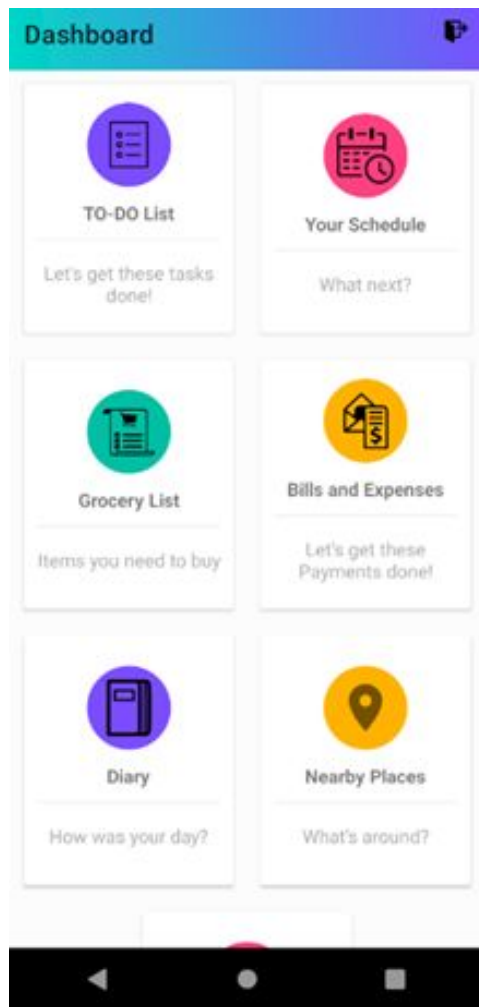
Dashboard

TO-DO List

Let's get these tasks done!

Your Schedule

What next?

Grocery List

Items you need to buy

Bills and Expenses

Let's get these Payments done!

Diary

How was your day?

Nearby Places

What's around?